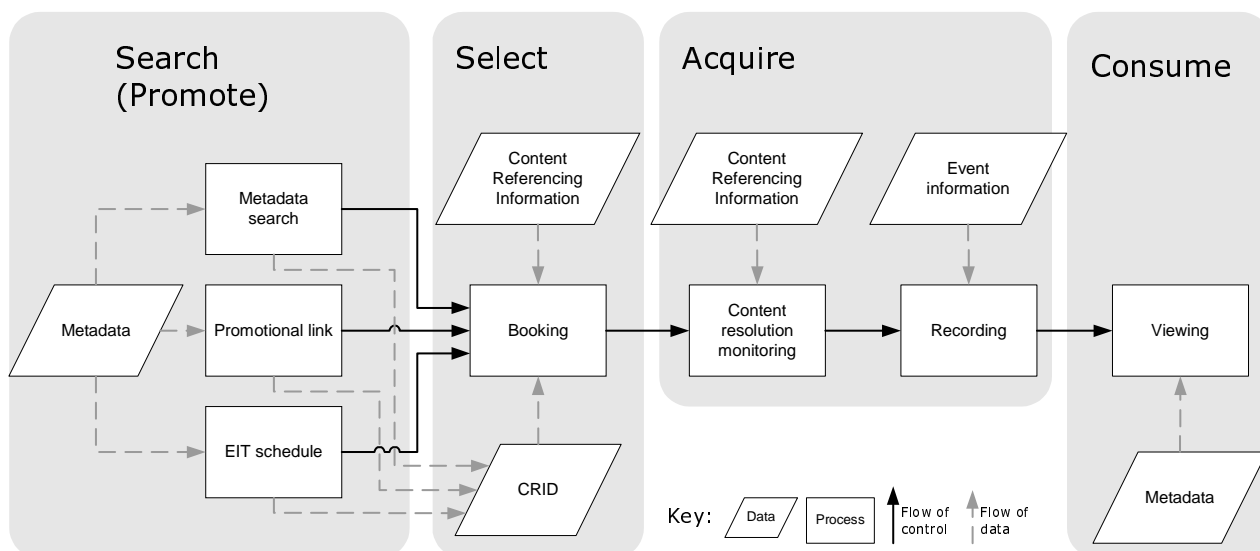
Search (Promote)

Select

Acquire

Consume

Content Referencing Information

Content Referencing Information

Event information

Metadata search

Metadata

Promotional link

Booking

Content resolution monitoring

Recording

Viewing

EIT schedule

CRID

Metadata

Key: Data Process Flow of control Flow of data